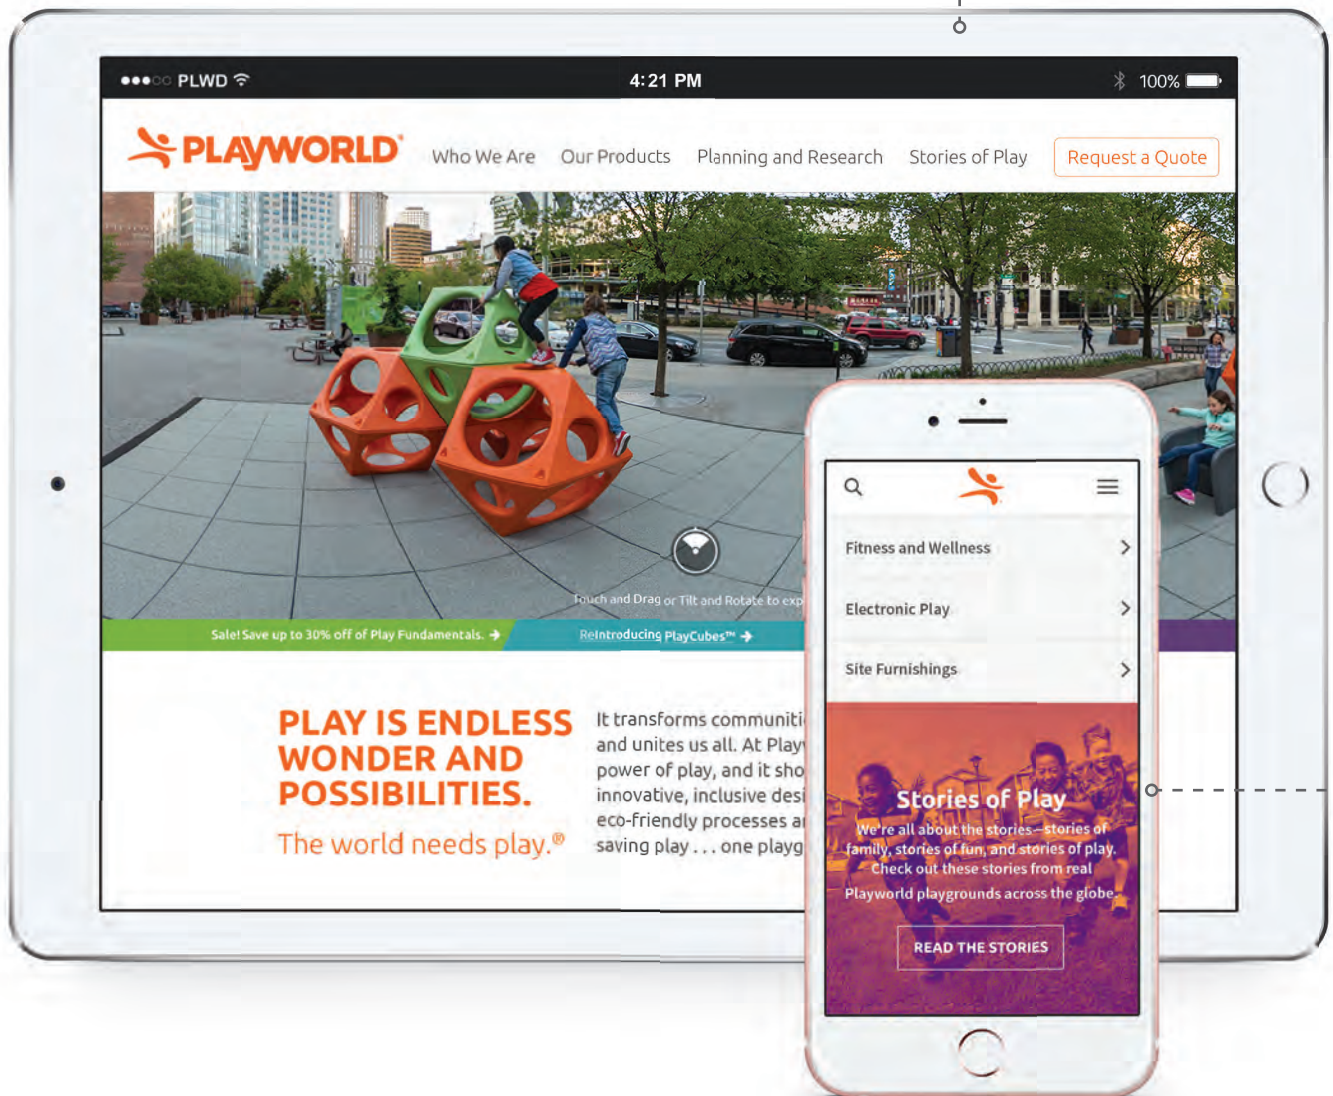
●●●○○ PLWD 4:21 PM 100%

PLAYWORLD® Who We Are Our Products Planning and Research Stories of Play Request a Quote

Touch and Drag or Tilt and Rotate to exp

Sale! Save up to 30% off of Play Fundamentals. ➔ ReIntroducing PlayCubes™ ➔

PLAY IS ENDLESS WONDER AND POSSIBILITIES.

The world needs play.®

It transforms communiti and unites us all. At Play power of play, and it sho innovative, inclusive desi eco-friendly processes a saving play . . . one playg

Fitness and Wellness

Electronic Play

Site Furnishings

Stories of Play

We're all about the stories—stories of family, stories of fun, and stories of play. Check out these stories from real Playworld playgrounds across the globe.

READ THE STORIES